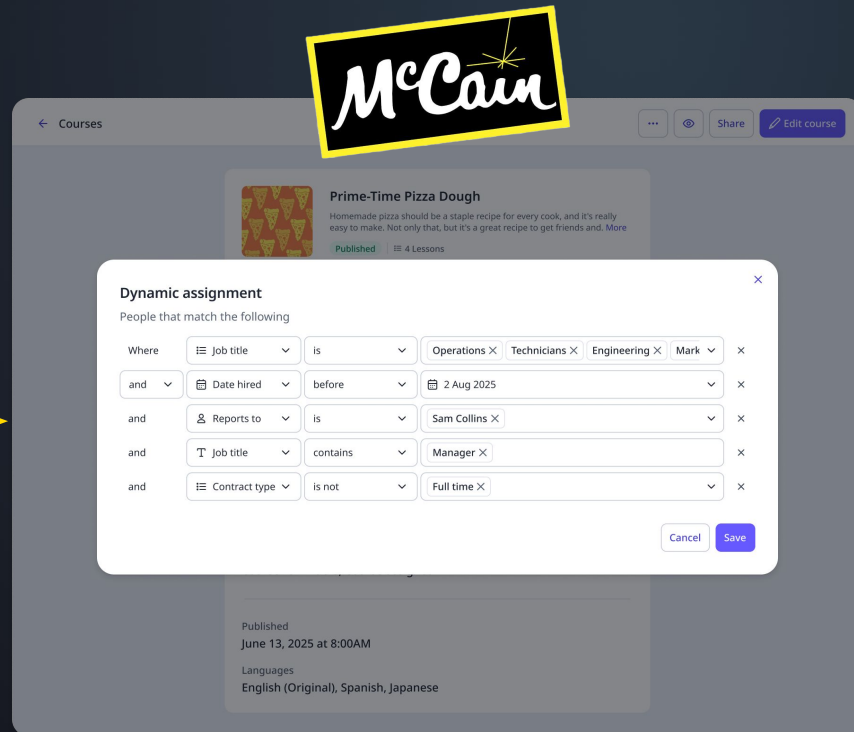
McCain

Courses

···

Share

Edit course

Prime-Time Pizza Dough

Homemade pizza should be a staple recipe for every cook, and it's really easy to make. Not only that, but it's a great recipe to get friends and. More

Published | 4 Lessons

Dynamic assignment

People that match the following

| | | | |
|---|---|---|---|
| Where | Job title | is | Operations × Technicians × Engineering × Mark |
| and | Date hired | before | 2 Aug 2025 |
| and | Reports to | is | Sam Collins × |
| and | Job title | contains | Manager × |
| and | Contract type | is not | Full time × |

Cancel

Save

Published

June 13, 2025 at 8:00AM

Languages

English (Original), Spanish, Japanese